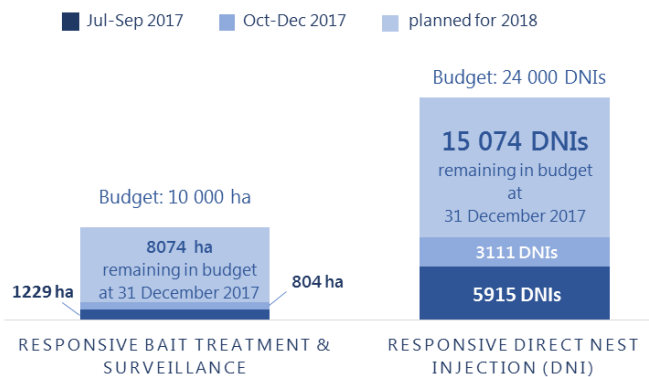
Jul-Sep 2017
Oct-Dec 2017
planned for 2018

Budget: 10 000 ha

8074 ha
remaining in budget at 31 December 2017

1229 ha
804 ha

RESPONSIVE BAIT TREATMENT & SURVEILLANCE

Budget: 24 000 DNIs

15 074 DNIs
remaining in budget at 31 December 2017

3111 DNIs
5915 DNIs

RESPONSIVE DIRECT NEST INJECTION (DNI)